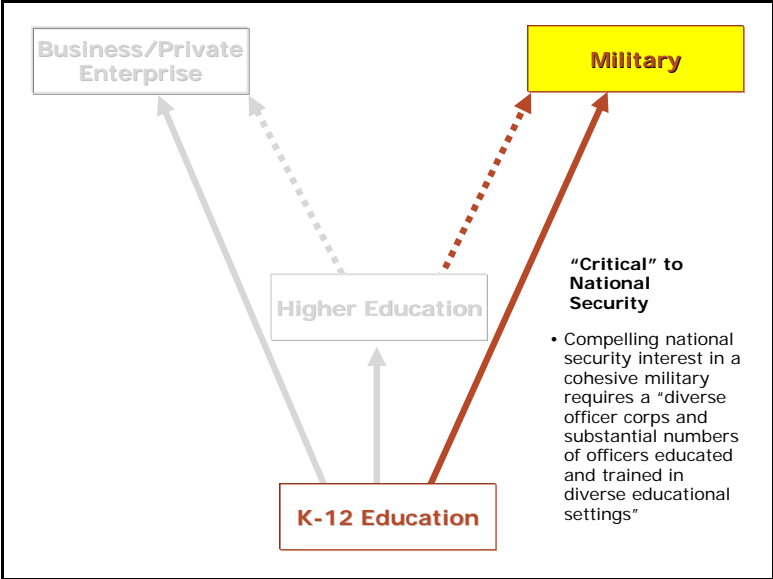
Business/Private Enterprise

Military

"Critical" to National Security

Higher Education

• Compelling national security interest in a cohesive military requires a "diverse officer corps and substantial numbers of officers educated and trained in diverse educational settings"

K-12 Education